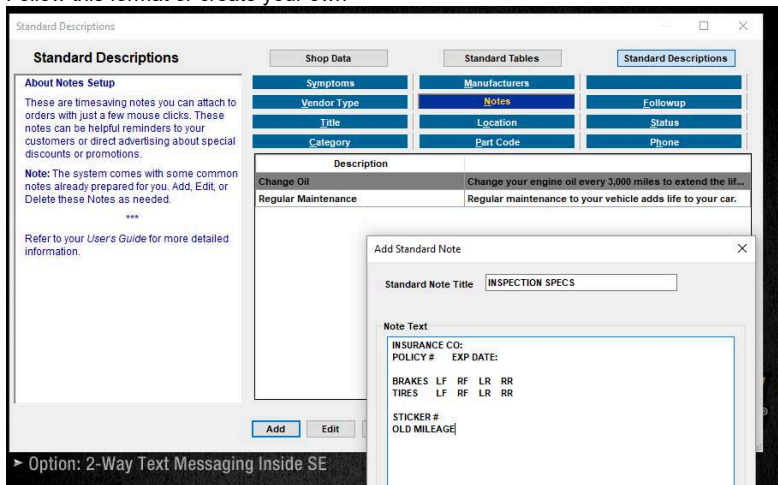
Follow this format or create your own

Standard Descriptions

Standard Descriptions

Shop Data

Standard Tables

Standard Descriptions

About Notes Setup

These are timesaving notes you can attach to orders with just a few mouse clicks. These notes can be helpful reminders to your customers or direct advertising about special discounts or promotions.

Note: The system comes with some common notes already prepared for you. Add, Edit, or Delete these Notes as needed.

***

Refer to your User's Guide for more detailed information.

Symptoms

Manufacturers

Vendor Type

Notes

Followup

Title

Location

Status

Category

Part Code

Phone

| Description | |
|---|---|
| Change Oil | Change your engine oil every 3,000 miles to extend the lif... |
| Regular Maintenance | Regular maintenance to your vehicle adds life to your car. |

Add

Edit

Add Standard Note

Standard Note Title INSPECTION SPECS

Note Text

INSURANCE CO:
POLICY # EXP DATE:

BRAKES LF RF LR RR
TIRES LF RF LR RR

STICKER #
OLD MILEAGE

► Option: 2-Way Text Messaging Inside SE